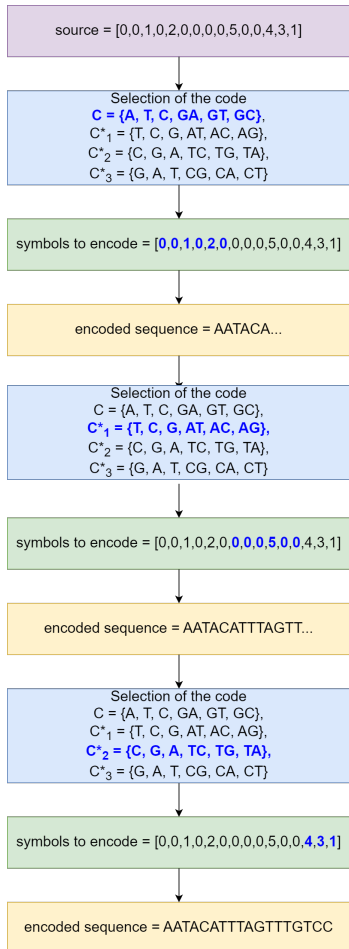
source = [0,0,1,0,2,0,0,0,0,5,0,0,4,3,1]

Selection of the code
C = {A, T, C, GA, GT, GC},
$C^*_1$ = {T, C, G, AT, AC, AG},
$C^*_2$ = {C, G, A, TC, TG, TA},
$C^*_3$ = {G, A, T, CG, CA, CT}

symbols to encode = [0,0,1,0,2,0,0,0,0,5,0,0,4,3,1]

encoded sequence = AATACA...

Selection of the code
C = {A, T, C, GA, GT, GC},
$C^*_1$ = {T, C, G, AT, AC, AG},
$C^*_2$ = {C, G, A, TC, TG, TA},
$C^*_3$ = {G, A, T, CG, CA, CT}

symbols to encode = [0,0,1,0,2,0,0,0,0,5,0,0,4,3,1]

encoded sequence = AATACATTTAGTT...

Selection of the code
C = {A, T, C, GA, GT, GC},
$C^*_1$ = {T, C, G, AT, AC, AG},
$C^*_2$ = {C, G, A, TC, TG, TA},
$C^*_3$ = {G, A, T, CG, CA, CT}

symbols to encode = [0,0,1,0,2,0,0,0,0,5,0,0,4,3,1]

encoded sequence = AATACATTTAGTTTGTCC